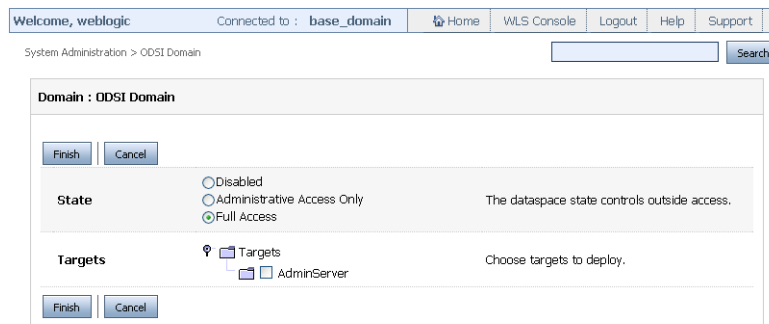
Welcome, weblogic Connected to : base_domain Home WLS Console Logout Help Support

System Administration > ODSI Domain

Search

Domain : ODSI Domain

Finish Cancel

| State | Disabled<br>Administrative Access Only<br>Full Access | The dataspace state controls outside access. |
|---|---|---|
| Targets | Targets<br>AdminServer | Choose targets to deploy. |

Finish Cancel